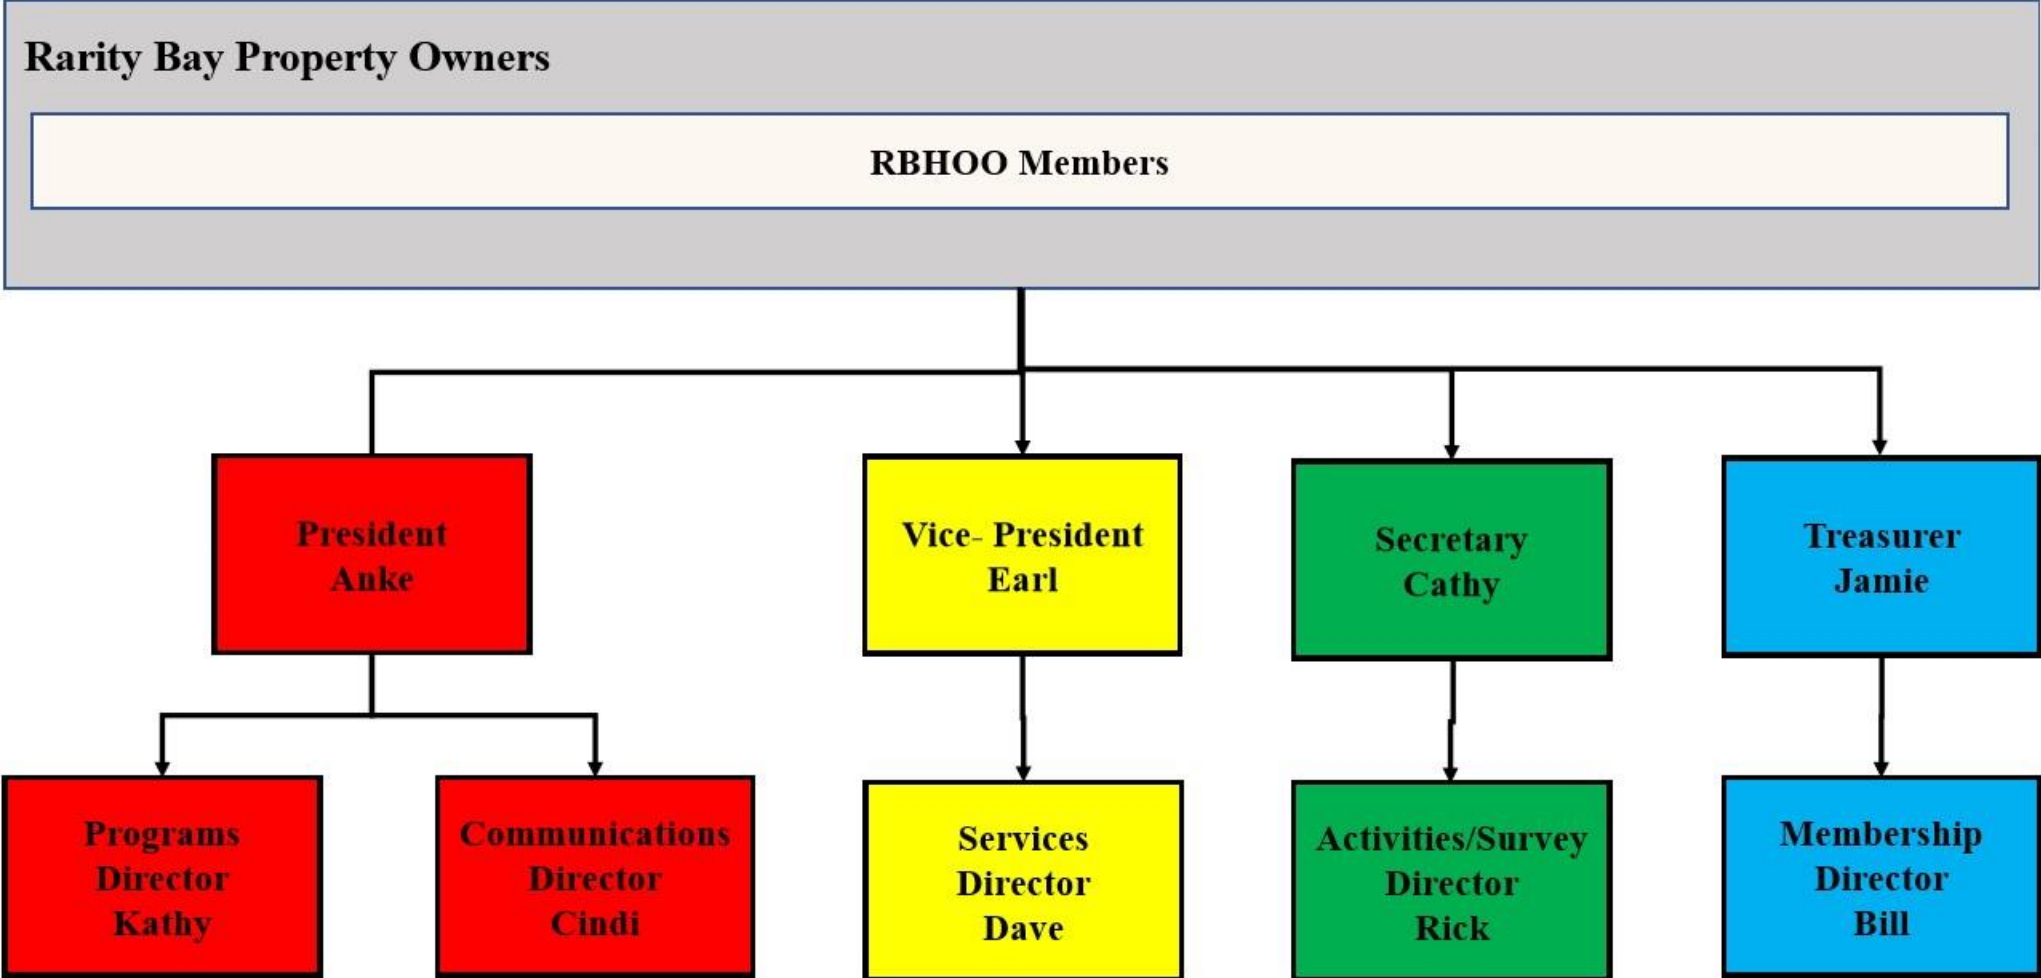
Rarity Bay Property Owners

RBHOO Members

President
Anke

Vice- President
Earl

Secretary
Cathy

Treasurer
Jamie

Programs
Director
Kathy

Communications
Director
Cindi

Services
Director
Dave

Activities/Survey
Director
Rick

Membership
Director
Bill